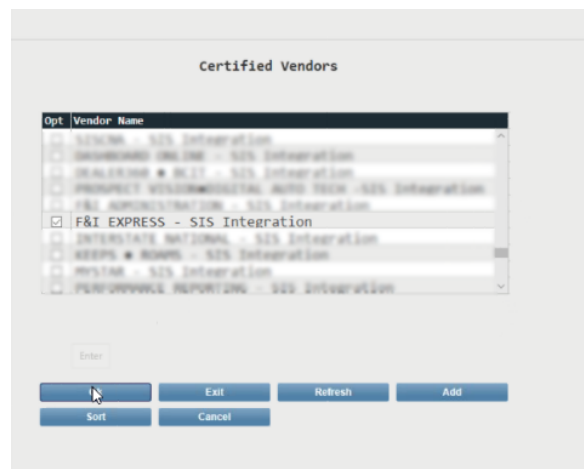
Certified Vendors

| Opt | Vendor Name |
|---|---|
| ☐ | SISCNA - SIS Integration |
| ☐ | DASHBOARD ONLINE - SIS Integration |
| ☐ | DEALER360 ● BCIT - SIS Integration |
| ☐ | PROSPECT VISION●DIGITAL AUTO TECH -SIS Integration |
| ☐ | F&I ADMINISTRATION - SIS Integration |
| ☑ | F&I EXPRESS - SIS Integration |
| ☐ | INTERSTATE NATIONAL - SIS Integration |
| ☐ | KEEPS ● ROAMS - SIS Integration |
| ☐ | MYSTAR - SIS Integration |
| ☐ | PERFORMANCE REPORTING - SIS Integration |

Enter

Exit
Refresh
Add
Sort
Cancel